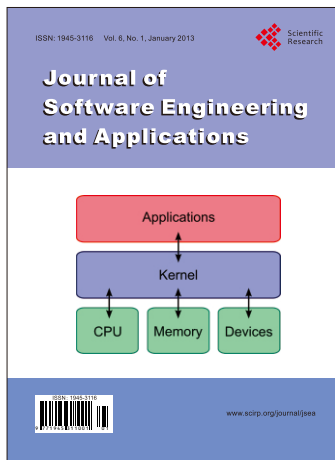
ISSN: 1945-3116 Vol. 6, No. 1, January 2013

Scientific Research

Journal of Software Engineering and Applications

Applications

Kernel

CPU

Memory

Devices

ISSN: 1945-3116

www.scirp.org/journal/jsea